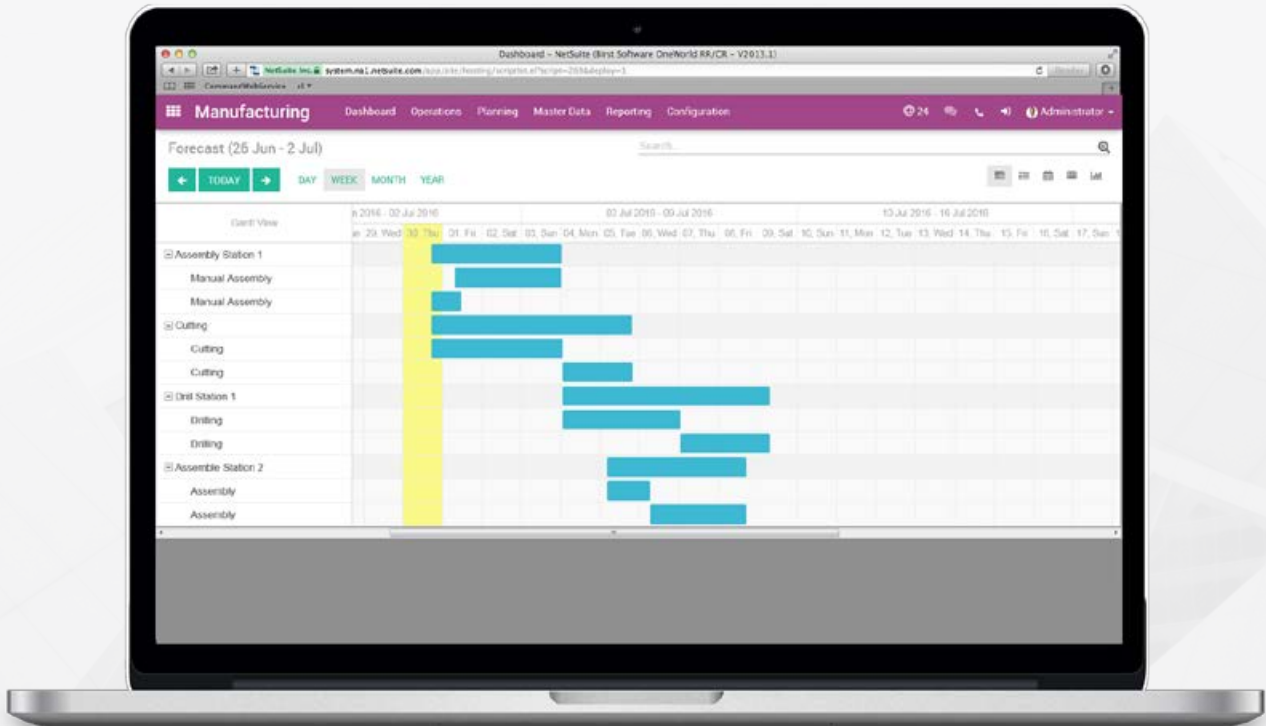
Dashboard – NetSuite (Birst Software OneWorld RR/CR – V2013.1)

NetSuite Inc. system.na1.netsuite.com/app/site/hosting/scriptlet.nl?script=269&deploy=1

CommandWebService

Manufacturing Dashboard Operations Planning Master Data Reporting Configuration

24 Administrator

Forecast (26 Jun - 2 Jul)

Search...

TODAY

DAY WEEK MONTH YEAR

Gantt View

n 2016 - 02 Jul 2016 | 03 Jul 2016 - 09 Jul 2016 | 10 Jul 2016 - 16 Jul 2016

ie 29. Wed 30. Thu 01. Fri 02. Sat 03. Sun 04. Mon 05. Tue 06. Wed 07. Thu 08. Fri 09. Sat 10. Sun 11. Mon 12. Tue 13. Wed 14. Thu 15. Fri 16. Sat 17. Sun

Assembly Station 1

Manual Assembly

Manual Assembly

Cutting

Cutting

Cutting

Drill Station 1

Drilling

Drilling

Assemble Station 2

Assembly

Assembly